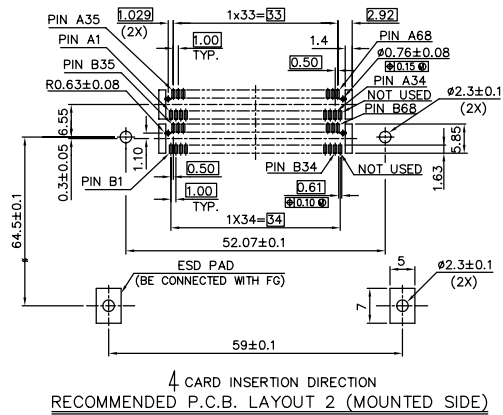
PIN A35
1.029
(2X)
1x33=33
2.92
PIN A1
1.00
TYP.
1.4
PIN A68
PIN B35
0.50
ø0.76±0.08
⊕0.15Ⓜ
R0.63±0.08
PIN A34
NOT USED
ø2.3±0.1
(2X)
PIN B68
6.55
1.10
5.85
0.3±0.05
PIN B1
0.50
PIN B34
NOT USED
1.63
1.00
TYP.
0.61
⊕0.10Ⓜ
1X34=34
64.5±0.1
52.07±0.1
ESD PAD
(BE CONNECTED WITH FG)
5
ø2.3±0.1
(2X)
7
59±0.1
CARD INSERTION DIRECTION
RECOMMENDED P.C.B. LAYOUT 2 (MOUNTED SIDE)